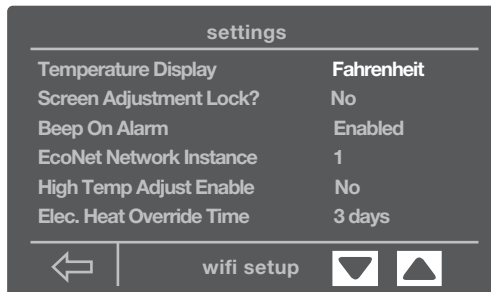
settings

| | |
|---|---|
| Temperature Display | Fahrenheit |
| Screen Adjustment Lock? | No |
| Beep On Alarm | Enabled |
| EcoNet Network Instance | 1 |
| High Temp Adjust Enable | No |
| Elec. Heat Override Time | 3 days |

wifi setup